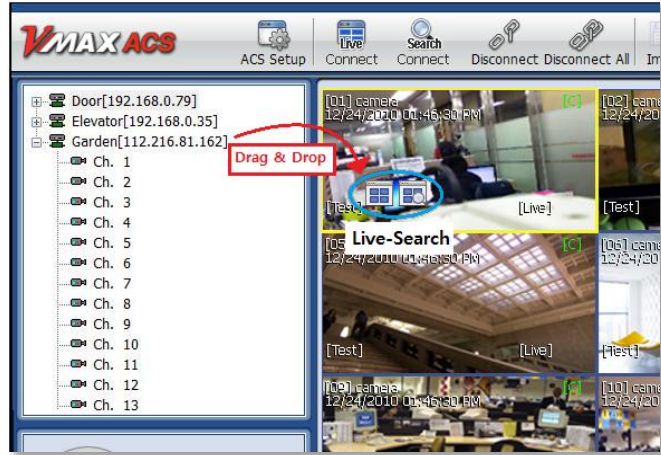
VMAX ACS

ACS Setup
Live
Connect
Search
Connect
Disconnect
Disconnect All
Im

Door[192.168.0.79]
Elevator[192.168.0.35]
Garden[112.216.81.162]
Ch. 1
Ch. 2
Ch. 3
Ch. 4
Ch. 5
Ch. 6
Ch. 7
Ch. 8
Ch. 9
Ch. 10
Ch. 11
Ch. 12
Ch. 13

Drag & Drop

[01] camera
12/24/2010 01:46:30 PM
[C]
[Test]
[Live]

[02] came
12/24/
[Test]

Live-Search

[05]
12/24/2010 01:46:30 PM
[C]
[Test]
[Live]

[06] came
12/24/
[Test]

[09] camera
12/24/2010 01:46:30 PM
[C]

[10] came
12/24/